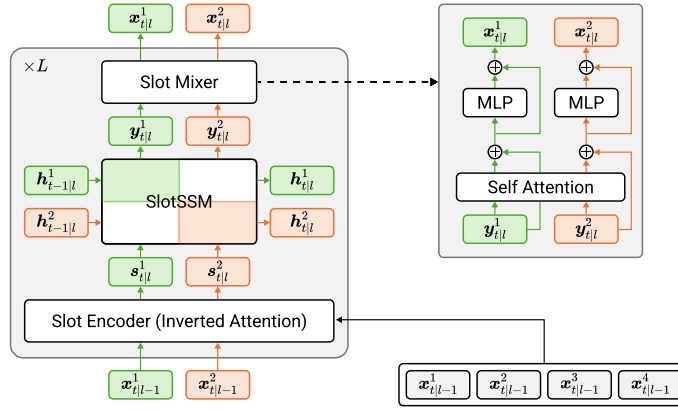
$\boldsymbol{x}^1_{t|l}$ $\boldsymbol{x}^2_{t|l}$

$\times L$

Slot Mixer

$\boldsymbol{y}^1_{t|l}$ $\boldsymbol{y}^2_{t|l}$

$\boldsymbol{h}^1_{t-1|l}$ $\boldsymbol{h}^2_{t-1|l}$

SlotSSM

$\boldsymbol{h}^1_{t|l}$ $\boldsymbol{h}^2_{t|l}$

$\boldsymbol{s}^1_{t|l}$ $\boldsymbol{s}^2_{t|l}$

Slot Encoder (Inverted Attention)

$\boldsymbol{x}^1_{t|l-1}$ $\boldsymbol{x}^2_{t|l-1}$

$\boldsymbol{x}^1_{t|l}$ $\boldsymbol{x}^2_{t|l}$

$\oplus$ $\oplus$

MLP MLP

$\oplus$ $\oplus$

Self Attention

$\boldsymbol{y}^1_{t|l}$ $\boldsymbol{y}^2_{t|l}$

$\boldsymbol{x}^1_{t|l-1}$ $\boldsymbol{x}^2_{t|l-1}$ $\boldsymbol{x}^3_{t|l-1}$ $\boldsymbol{x}^4_{t|l-1}$